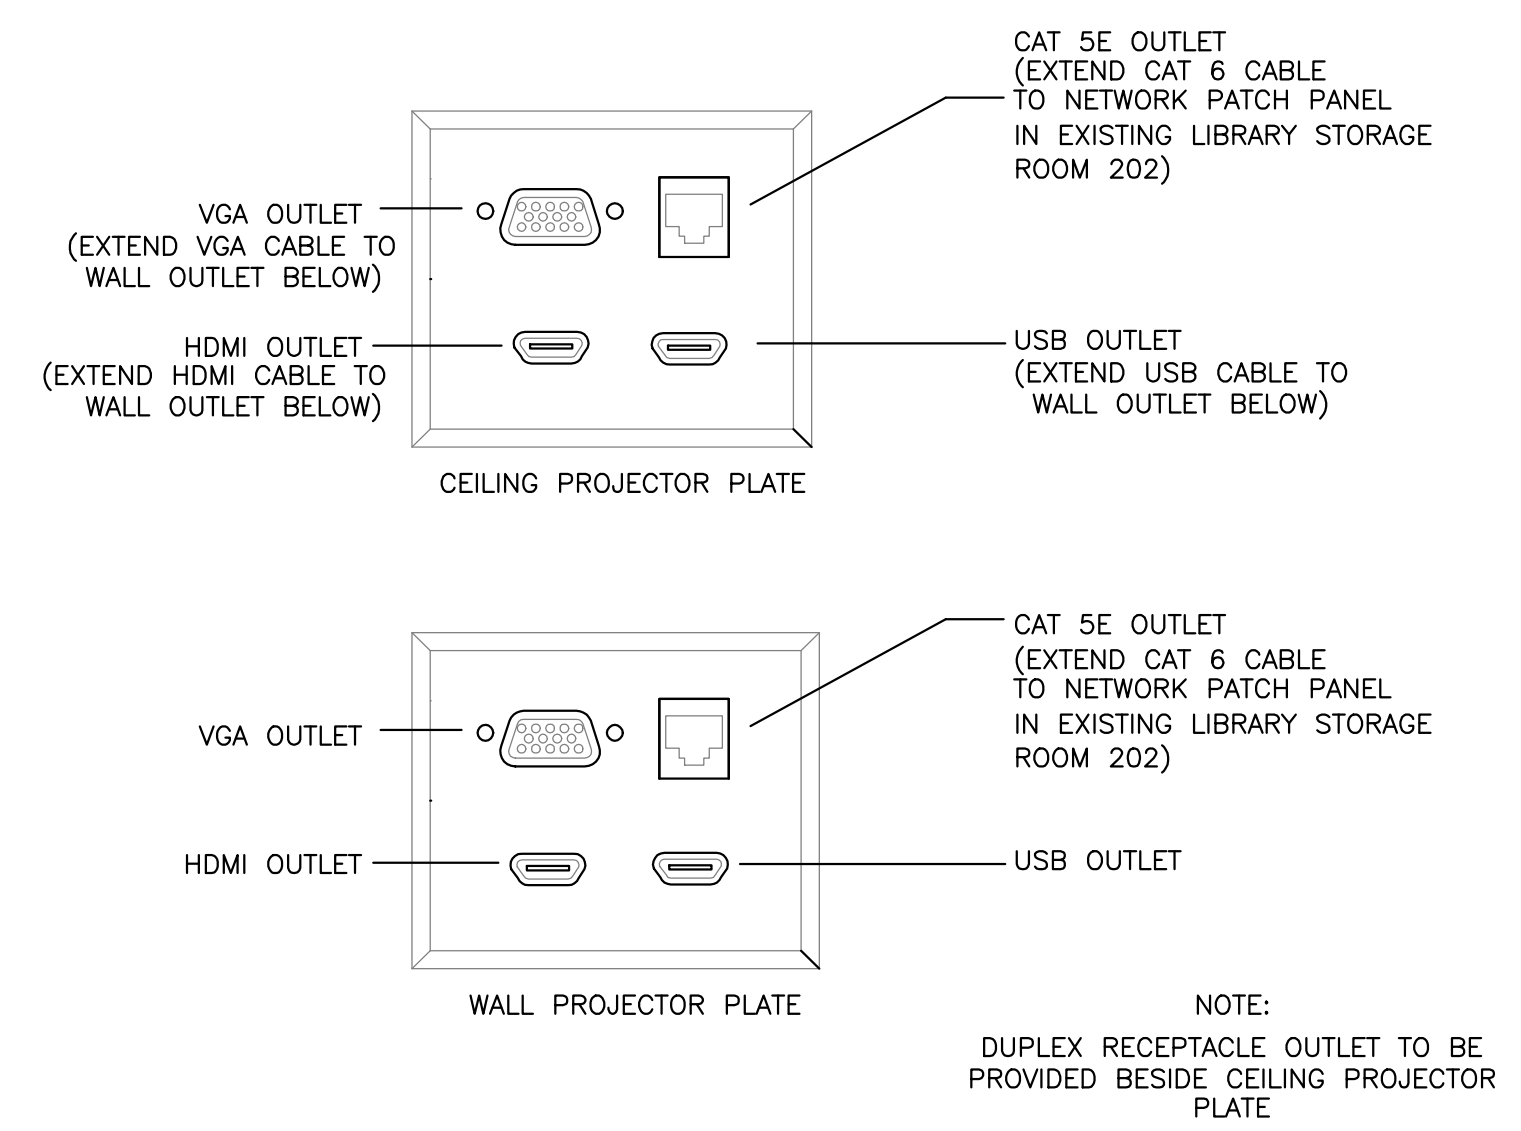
CAT 5E OUTLET
(EXTEND CAT 6 CABLE TO NETWORK PATCH PANEL IN EXISTING LIBRARY STORAGE ROOM 202)

VGA OUTLET
(EXTEND VGA CABLE TO WALL OUTLET BELOW)

HDMI OUTLET
(EXTEND HDMI CABLE TO WALL OUTLET BELOW)

USB OUTLET
(EXTEND USB CABLE TO WALL OUTLET BELOW)

CEILING PROJECTOR PLATE

CAT 5E OUTLET
(EXTEND CAT 6 CABLE TO NETWORK PATCH PANEL IN EXISTING LIBRARY STORAGE ROOM 202)

VGA OUTLET

HDMI OUTLET

USB OUTLET

WALL PROJECTOR PLATE

NOTE:

DUPLEX RECEPTACLE OUTLET TO BE PROVIDED BESIDE CEILING PROJECTOR PLATE